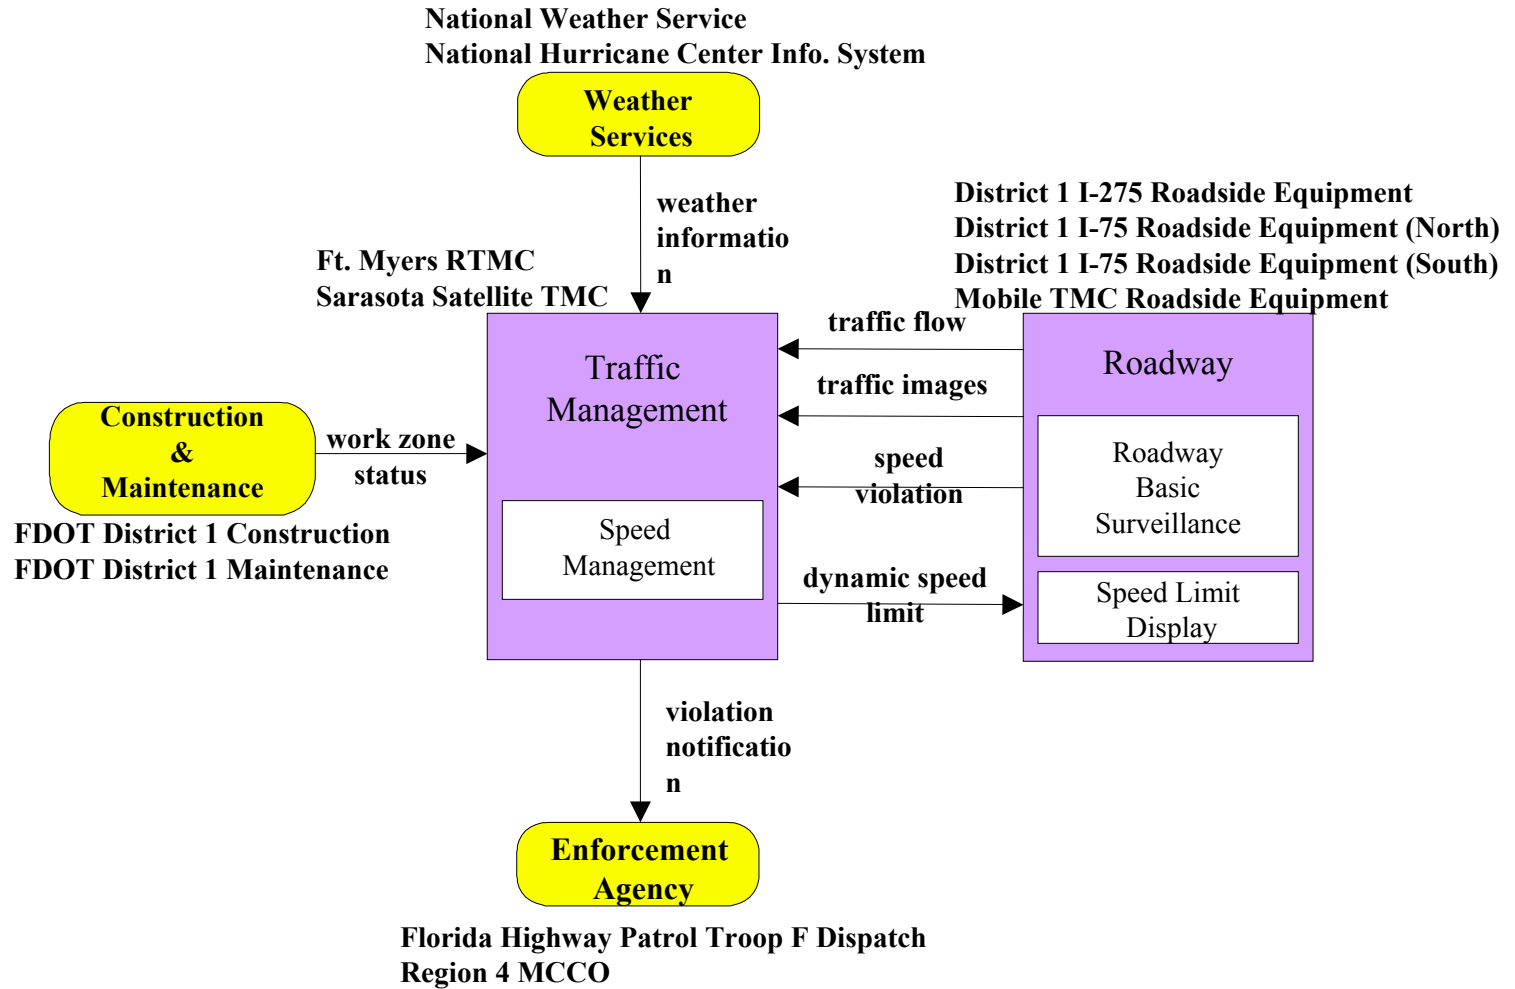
National Weather Service
National Hurricane Center Info. System

Weather Services

weather informatio n

District 1 I-275 Roadside Equipment
District 1 I-75 Roadside Equipment (North)
District 1 I-75 Roadside Equipment (South)
Mobile TMC Roadside Equipment

Ft. Myers RTMC
Sarasota Satellite TMC

Traffic Management

Speed Management

traffic flow

traffic images

speed violation

dynamic speed limit

Roadway

Roadway Basic Surveillance

Speed Limit Display

Construction & Maintenance

work zone status

FDOT District 1 Construction
FDOT District 1 Maintenance

violation notificatio n

Enforcement Agency

Florida Highway Patrol Troop F Dispatch
Region 4 MCCO